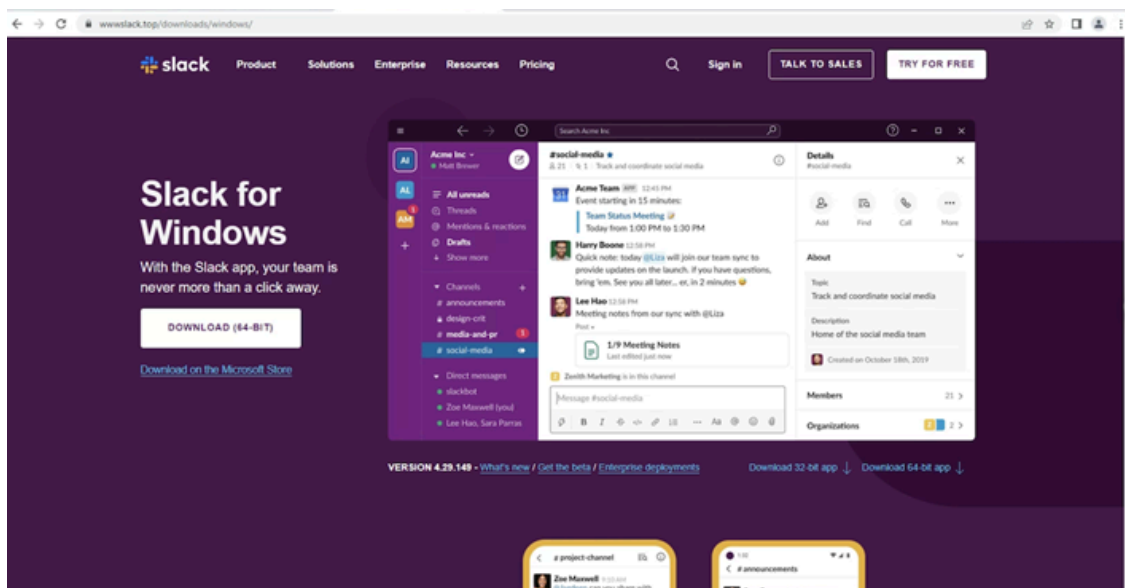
wwwslack.top/downloads/windows/

slack Product Solutions Enterprise Resources Pricing Sign in TALK TO SALES TRY FOR FREE

Search Acme Inc

Acme Inc
Matt Brewer

All unreads
Threads
Mentions & reactions
Drafts
Show more

Channels
# announcements
design-crit
# media-and-pr 1
# social-media

Direct messages
slackbot
Zoe Maxwell (you)
Lee Hao, Sara Parras

#social-media
21 | 1 | Track and coordinate social media

Acme Team APP 12:45 PM
Event starting in 15 minutes:
Team Status Meeting
Today from 1:00 PM to 1:30 PM

Harry Boone 12:58 PM
Quick note: today @Liza will join our team sync to provide updates on the launch. If you have questions, bring 'em. See you all later... er, in 2 minutes

Lee Hao 12:58 PM
Meeting notes from our sync with @Liza
Post

1/9 Meeting Notes
Last edited just now

Zenith Marketing is in this channel

Message #social-media

Details
#social-media

Add Find Call More

About

Topic
Track and coordinate social media

Description
Home of the social media team

Created on October 18th, 2019

Members 21

Organizations 2

Slack for Windows

With the Slack app, your team is never more than a click away.

DOWNLOAD (64-BIT)

Download on the Microsoft Store

VERSION 4.29.149 - What's new / Get the beta / Enterprise deployments

Download 32-bit app Download 64-bit app

# project-channel
Zoe Maxwell

# announcements